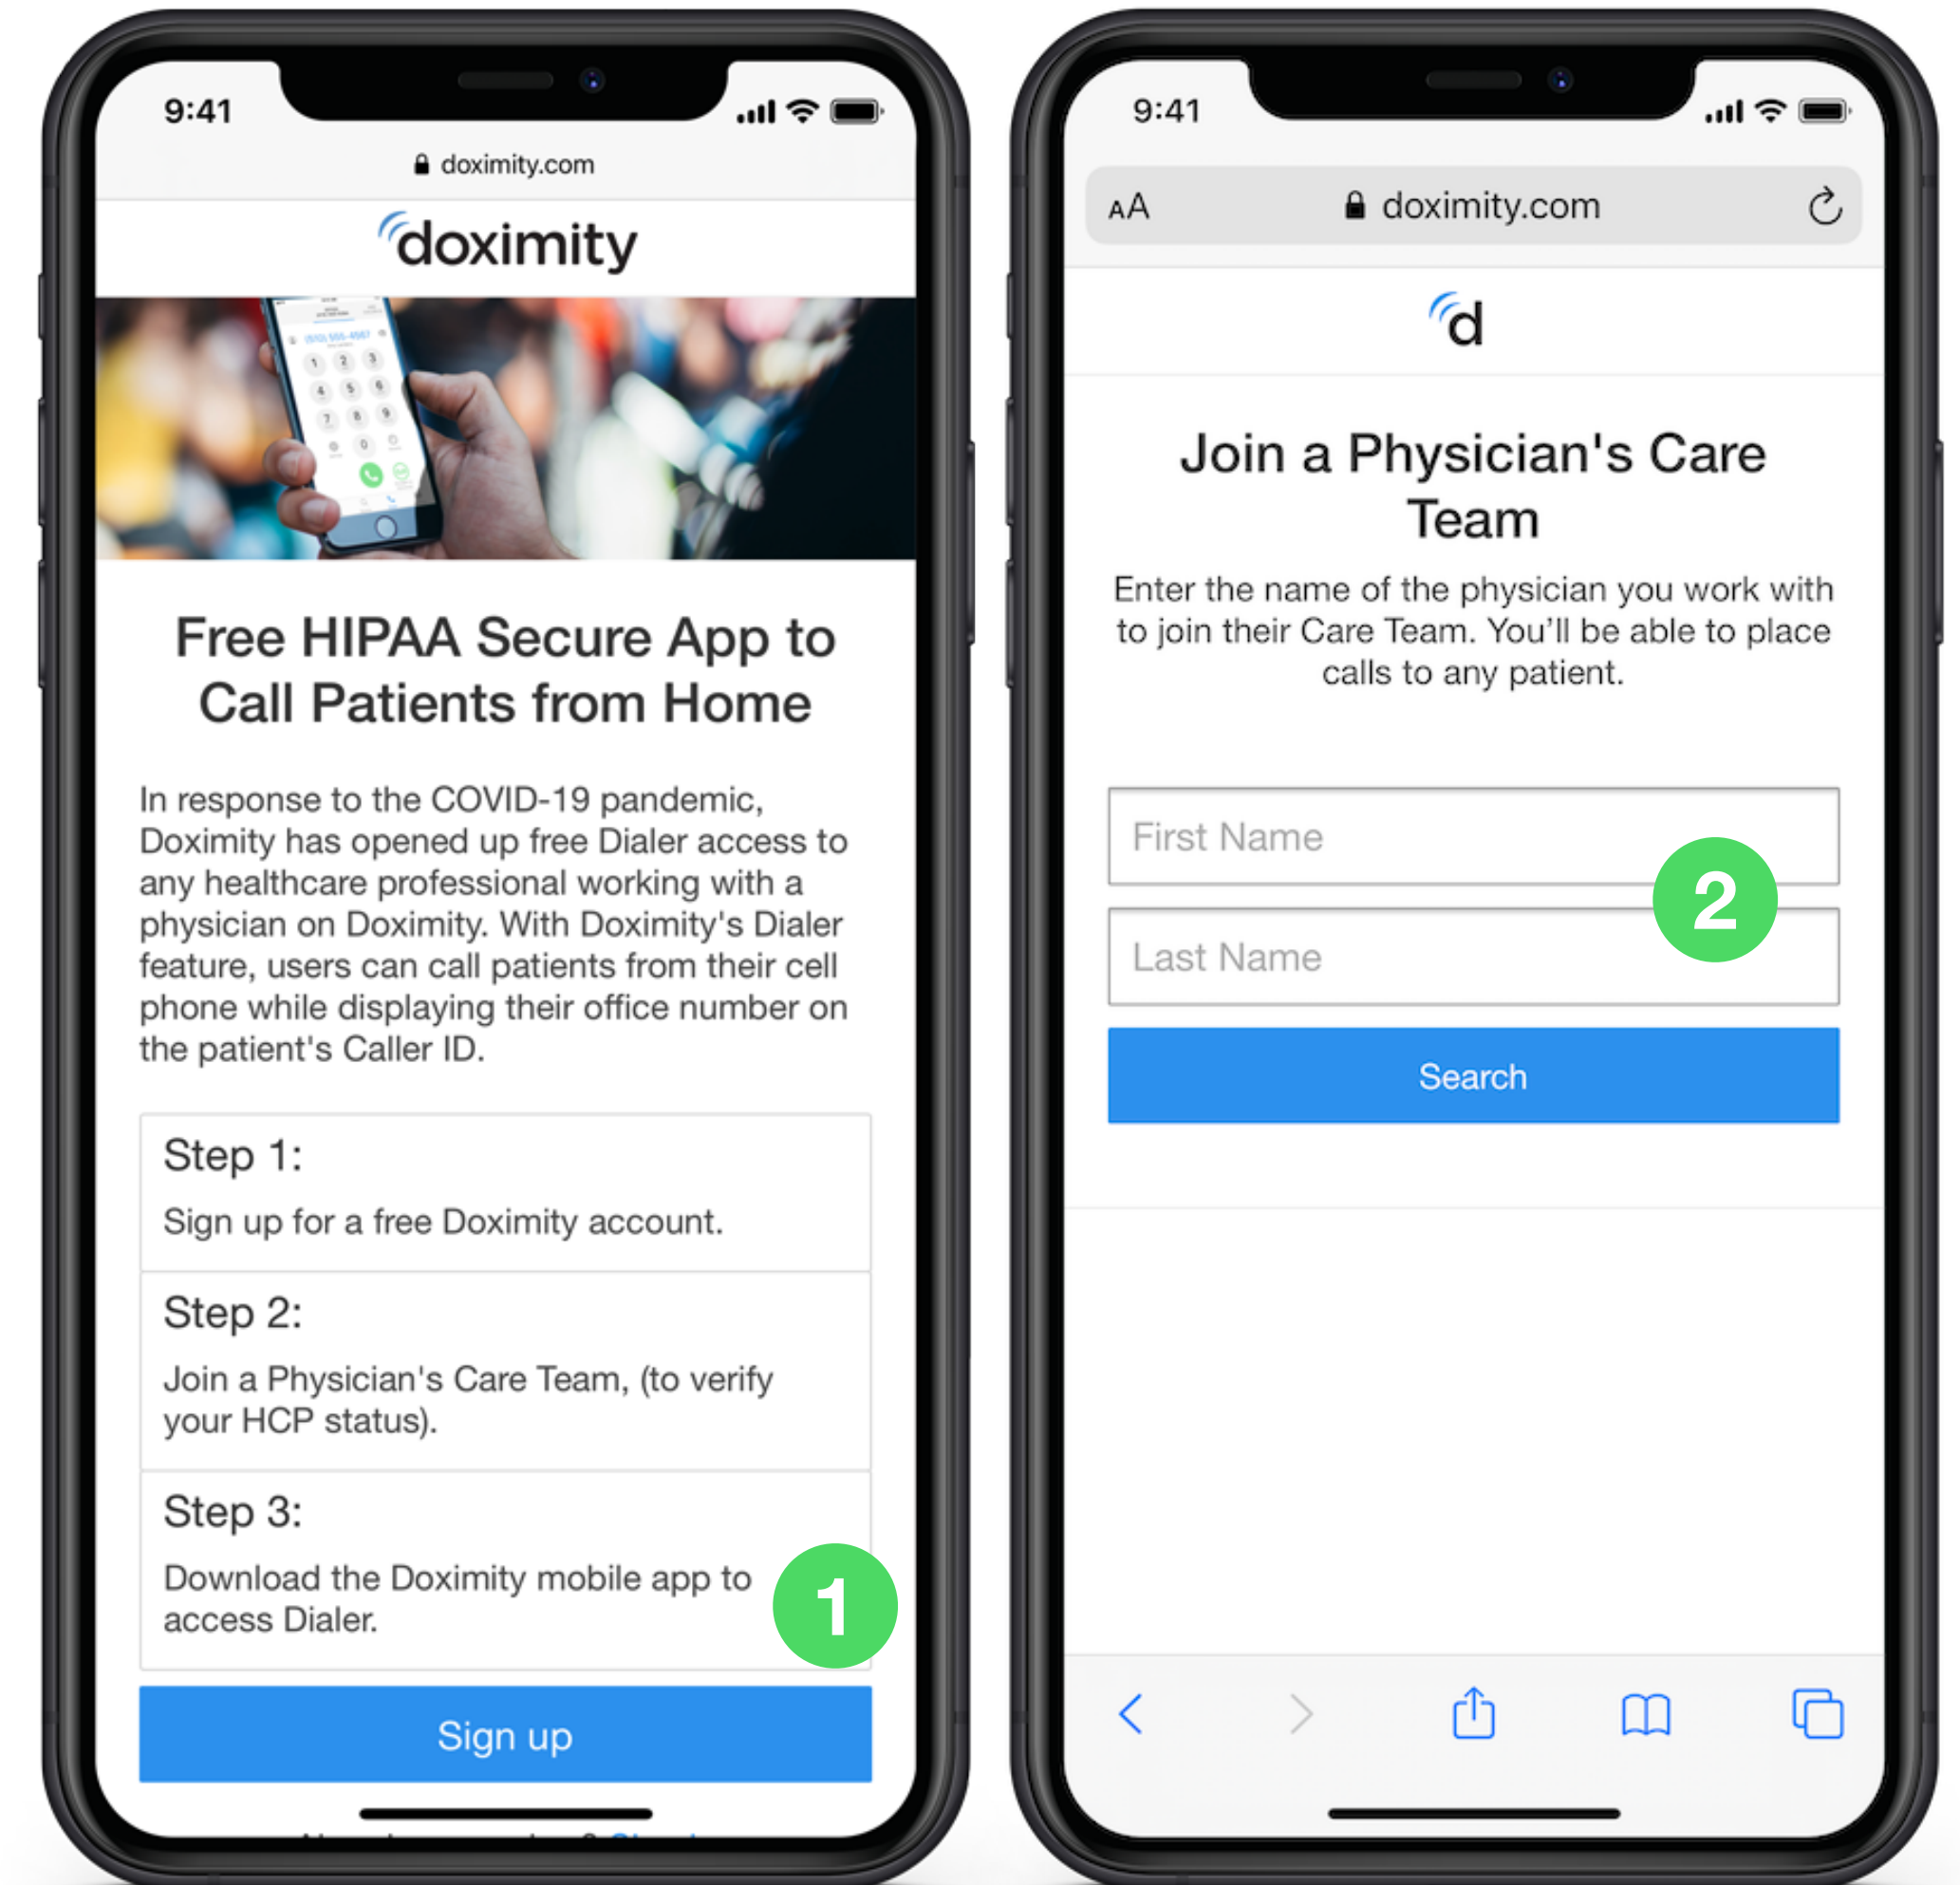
9:41

doximity.com

doximity

Free HIPAA Secure App to Call Patients from Home

In response to the COVID-19 pandemic, Doximity has opened up free Dialer access to any healthcare professional working with a physician on Doximity. With Doximity's Dialer feature, users can call patients from their cell phone while displaying their office number on the patient's Caller ID.

Step 1:

Sign up for a free Doximity account.

Step 2:

Join a Physician's Care Team, (to verify your HCP status).

Step 3:

Download the Doximity mobile app to access Dialer.

1

Sign up

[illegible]

9:41

AA doximity.com

d

Join a Physician's Care Team

Enter the name of the physician you work with to join their Care Team. You'll be able to place calls to any patient.

First Name

2

Last Name

Search